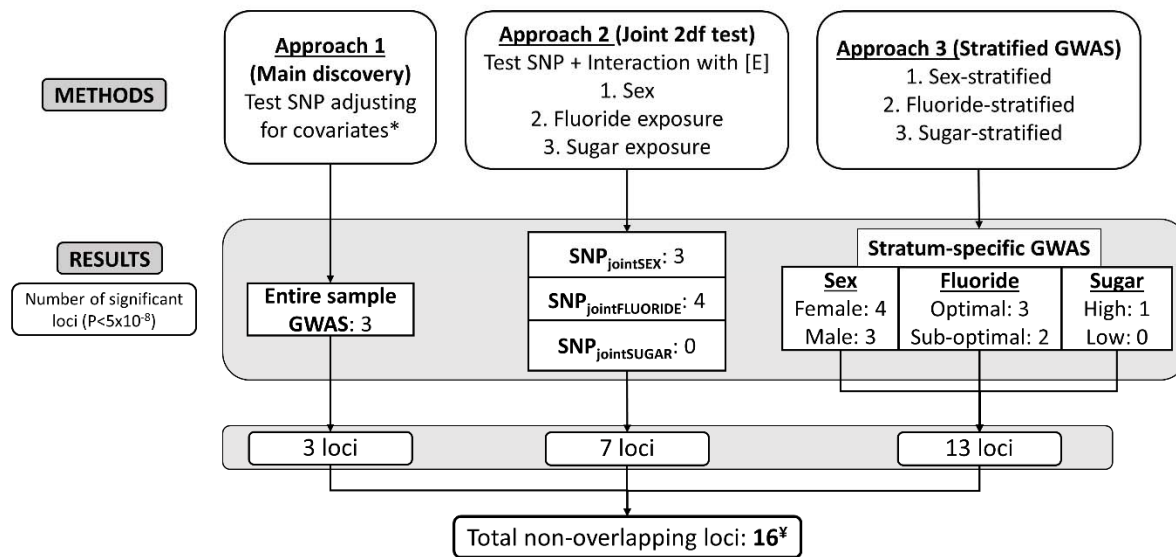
METHODS

Approach 1 (Main discovery)
Test SNP adjusting for covariates*

Approach 2 (Joint 2df test)
Test SNP + Interaction with [E]
1. Sex
2. Fluoride exposure
3. Sugar exposure

Approach 3 (Stratified GWAS)
1. Sex-stratified
2. Fluoride-stratified
3. Sugar-stratified

RESULTS

Number of significant loci ($P<5x10^{-8}$)

Entire sample GWAS: 3

$SNP_{jointSEX}$: 3
$SNP_{jointFLUORIDE}$: 4
$SNP_{jointSUGAR}$: 0

Stratum-specific GWAS

| Sex | Fluoride | Sugar |
|---|---|---|
| Female: 4 | Optimal: 3 | High: 1 |
| Male: 3 | Sub-optimal: 2 | Low: 0 |

3 loci
7 loci
13 loci

Total non-overlapping loci: 16¥